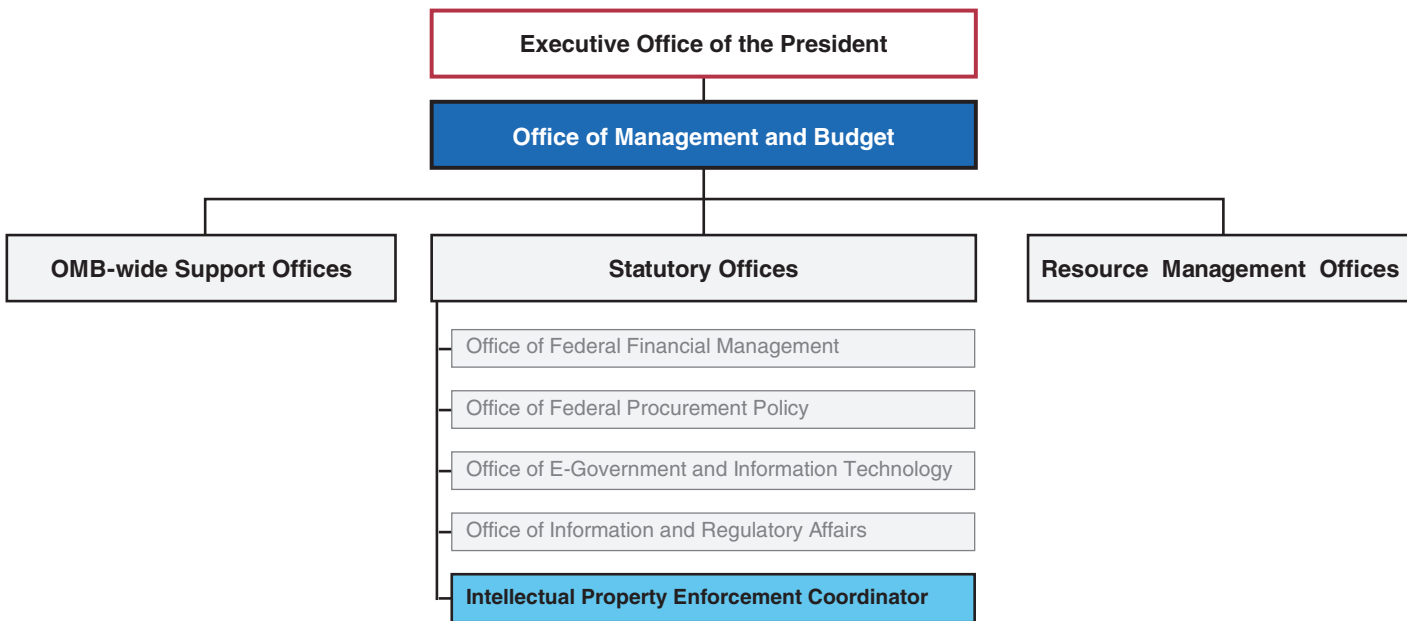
Executive Office of the President

Office of Management and Budget

OMB-wide Support Offices

Statutory Offices

Resource Management Offices

Office of Federal Financial Management

Office of Federal Procurement Policy

Office of E-Government and Information Technology

Office of Information and Regulatory Affairs

Intellectual Property Enforcement Coordinator